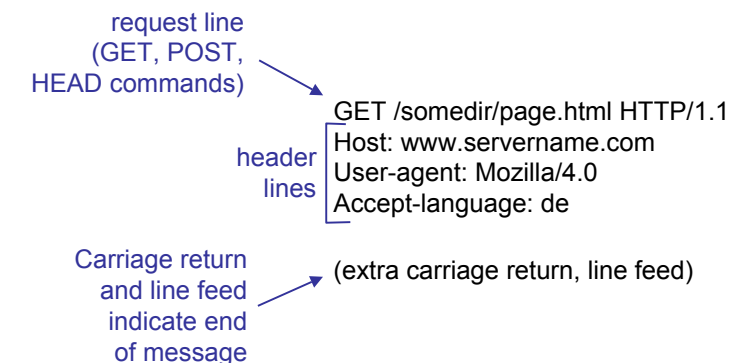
request line
(GET, POST,
HEAD commands)

GET /somedir/page.html HTTP/1.1
Host: www.servername.com
User-agent: Mozilla/4.0
Accept-language: de

header
lines

Carriage return
and line feed
indicate end
of message

(extra carriage return, line feed)